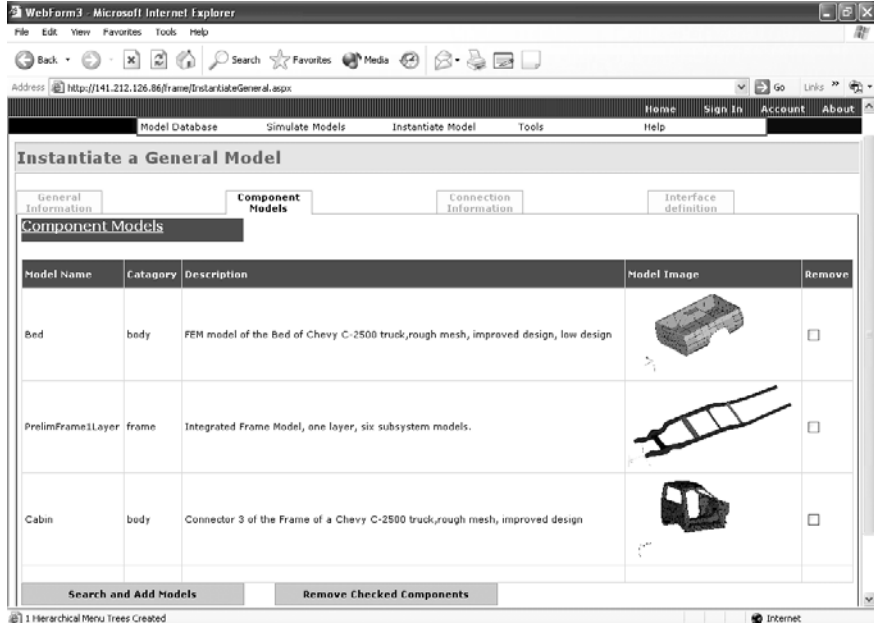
WebForm3 - Microsoft Internet Explorer

File Edit View Favorites Tools Help

Back Search Favorites Media

Address http://141.212.126.86/frame/InstantiateGeneral.aspx

Go Links

Home Sign In Account About

Model Database Simulate Models Instantiate Model Tools Help

Instantiate a General Model

General Information

Component Models

Connection Information

Interface definition

Component Models

| Model Name | Catagory | Description | Model Image | Remove |
|---|---|---|---|---|
| Bed | body | FEM model of the Bed of Chevy C-2500 truck,rough mesh, improved design, low design | | ☐ |
| PrelimFrame1Layer | frame | Integrated Frame Model, one layer, six subsystem models. | | ☐ |
| Cabin | body | Connector 3 of the Frame of a Chevy C-2500 truck,rough mesh, improved design | | ☐ |

Search and Add Models

Remove Checked Components

1 Hierarchical Menu Trees Created

Internet